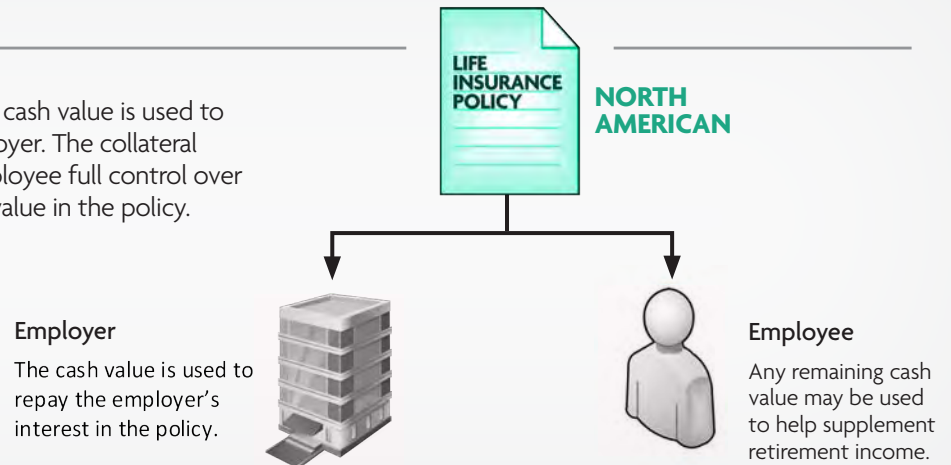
cash value is used to
oyer. The collateral
ployee full control over
value in the policy.

LIFE INSURANCE POLICY

NORTH AMERICAN

Employer

The cash value is used to repay the employer's interest in the policy.

Employee

Any remaining cash value may be used to help supplement retirement income.